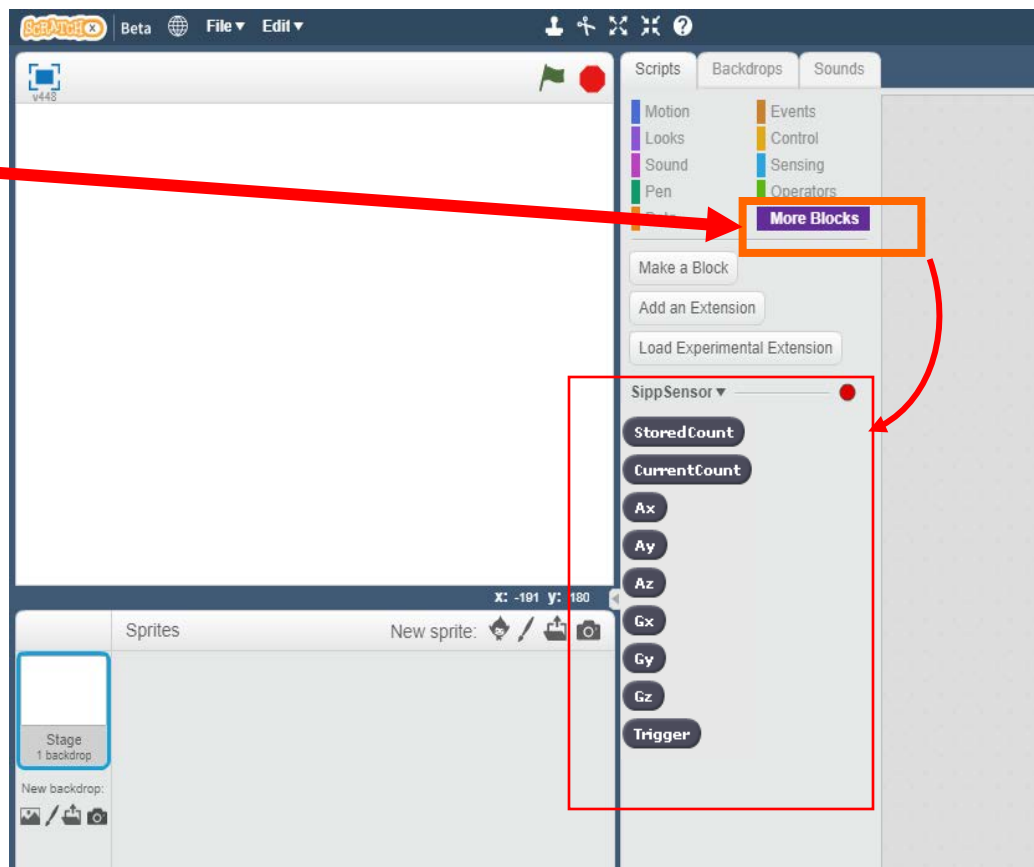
SCRATCH X Beta File ▾ Edit ▾

v448

Scripts Backdrops Sounds

Motion
Looks
Sound
Pen
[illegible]

Events
Control
Sensing
Operators
More Blocks

Make a Block

Add an Extension

Load Experimental Extension

SippSensor ▾

StoredCount
CurrentCount
Ax
Ay
Az
Gx
Gy
Gz
Trigger

x: -191 y: 180

Sprites New sprite:

Stage
1 backdrop

New backdrop: